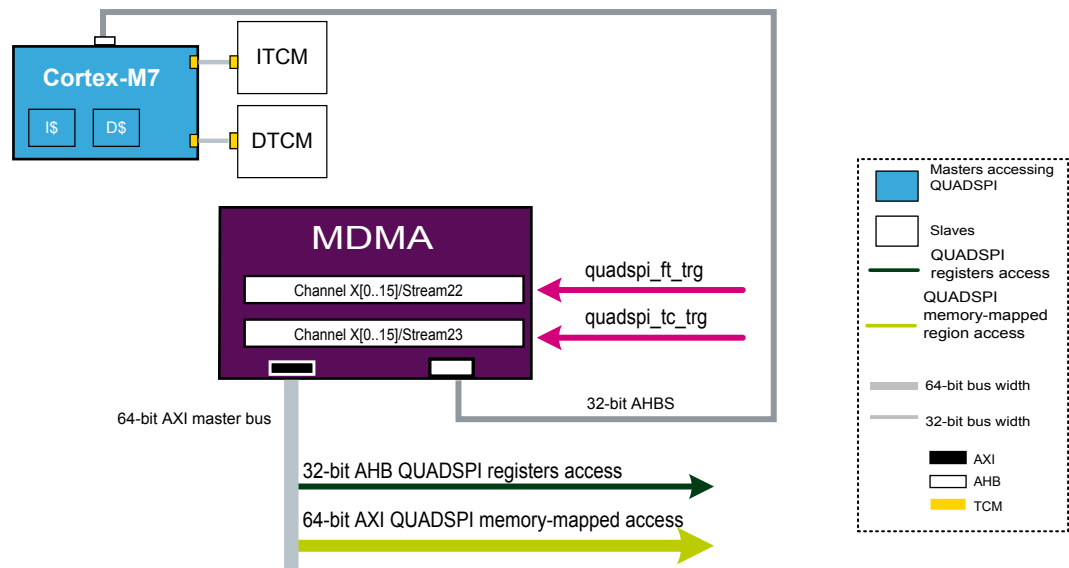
Cortex-M7

I$

D$

ITCM

DTCM

MDMA

Channel X[0..15]/Stream22

Channel X[0..15]/Stream23

quadspi_ft_trg

quadspi_tc_trg

32-bit AHBS

64-bit AXI master bus

32-bit AHB QUADSPI registers access

64-bit AXI QUADSPI memory-mapped access

Masters accessing QUADSPI

Slaves

QUADSPI registers access

QUADSPI memory-mapped region access

64-bit bus width

32-bit bus width

AXI

AHB

TCM